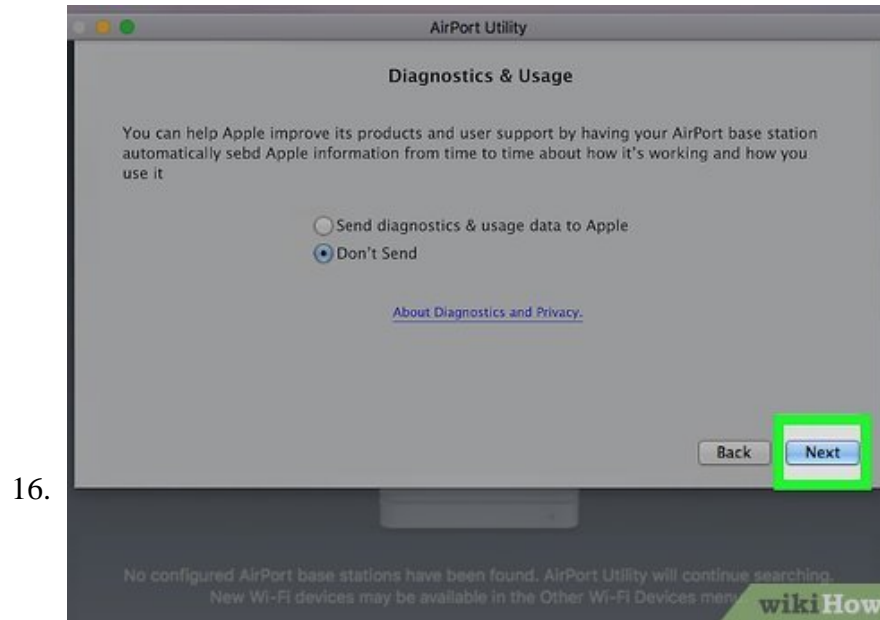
AirPort Utility

Diagnostics & Usage

You can help Apple improve its products and user support by having your AirPort base station automatically sebd Apple information from time to time about how it's working and how you use it

Send diagnostics & usage data to Apple
Don't Send

About Diagnostics and Privacy.

Back
Next

16.

No configured AirPort base stations have been found. AirPort Utility will continue searching. New Wi-Fi devices may be available in the Other Wi-Fi Devices men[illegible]

wikiHow